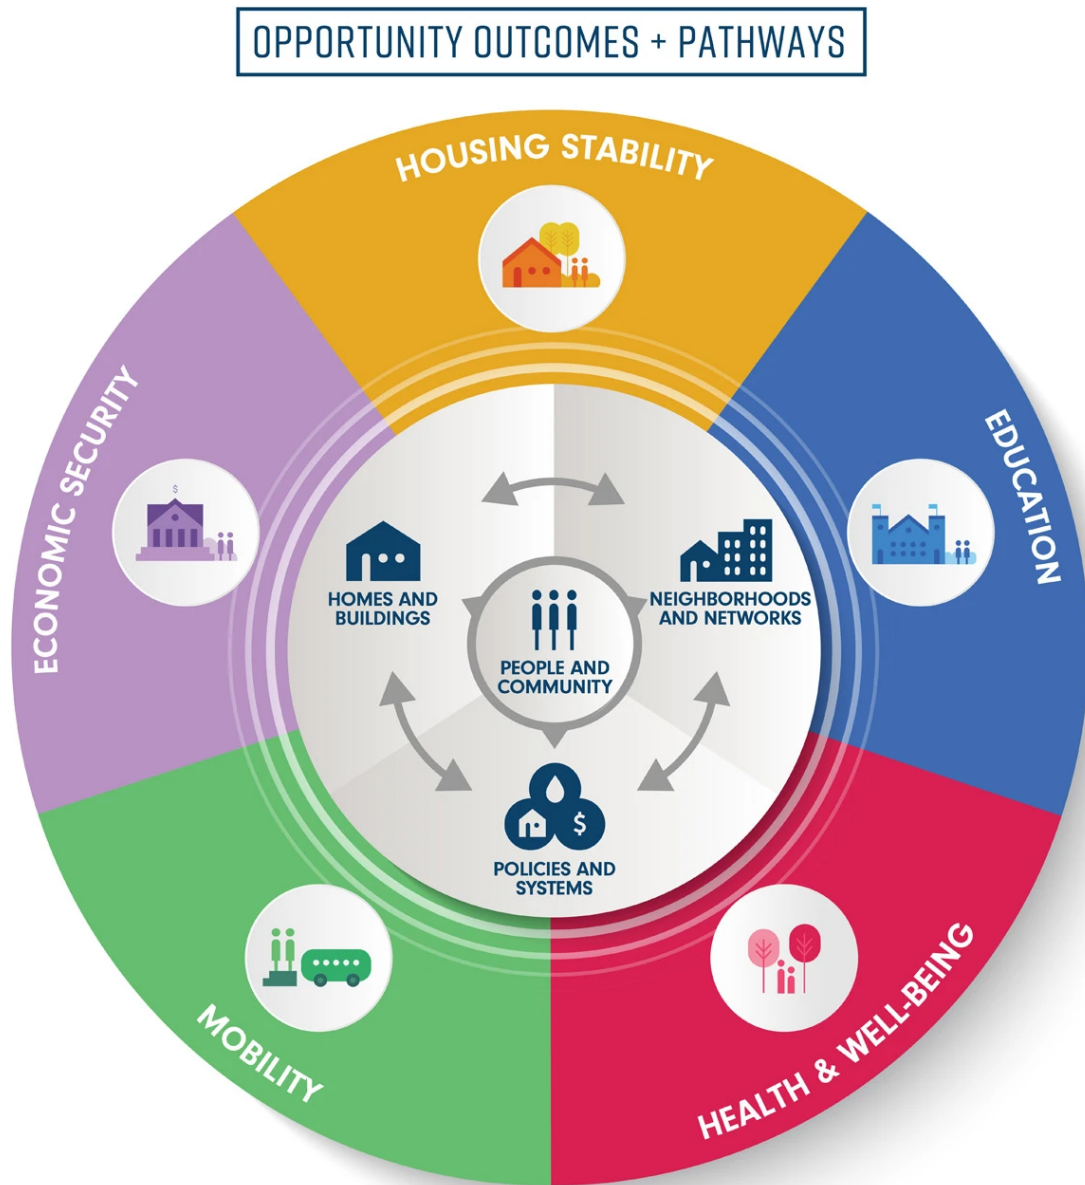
OPPORTUNITY OUTCOMES + PATHWAYS

HOUSING STABILITY

EDUCATION

HEALTH & WELL-BEING

MOBILITY

ECONOMIC SECURITY

HOMES AND BUILDINGS

NEIGHBORHOODS AND NETWORKS

PEOPLE AND COMMUNITY

POLICIES AND SYSTEMS

$

$